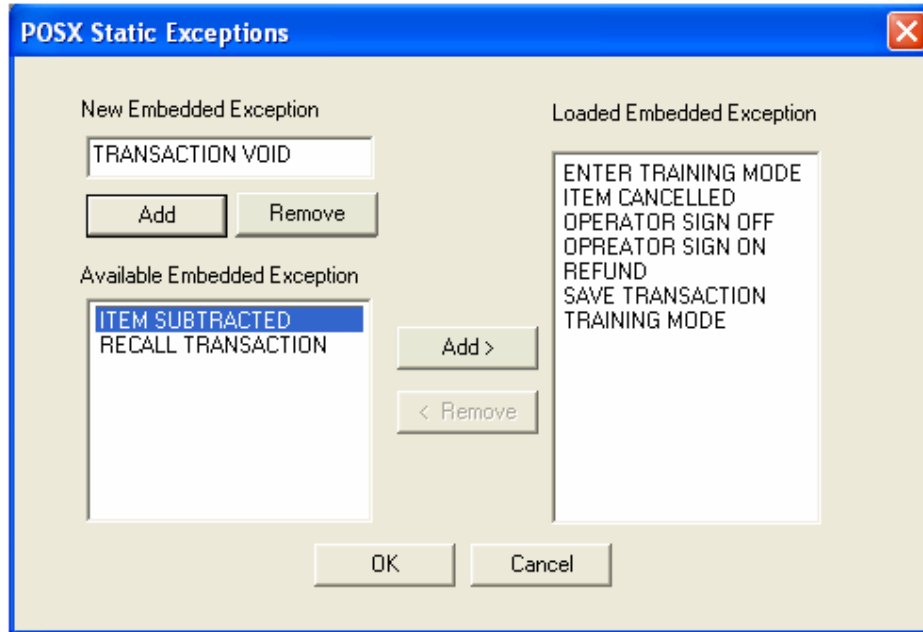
POSX Static Exceptions

New Embedded Exception

TRANSACTION VOID

Add

Remove

Available Embedded Exception

ITEM SUBTRACTED
RECALL TRANSACTION

Add >

< Remove

Loaded Embedded Exception

ENTER TRAINING MODE
ITEM CANCELLED
OPERATOR SIGN OFF
OPREATOR SIGN ON
REFUND
SAVE TRANSACTION
TRAINING MODE

OK

Cancel